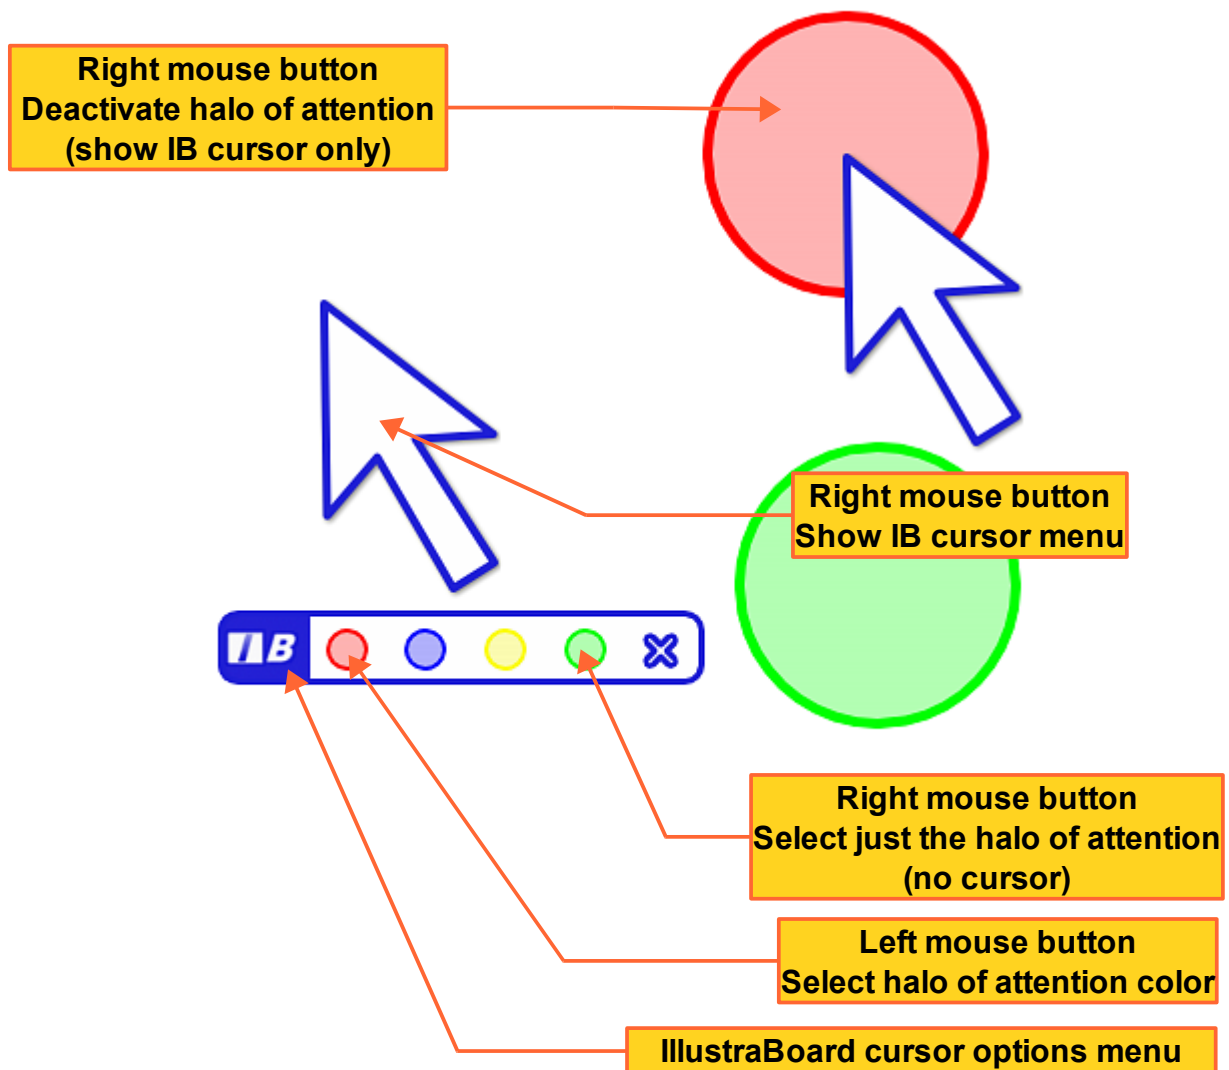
Right mouse button
Deactivate halo of attention
(show IB cursor only)

Right mouse button
Show IB cursor menu

IB

Right mouse button
Select just the halo of attention
(no cursor)

Left mouse button
Select halo of attention color

IllustraBoard cursor options menu